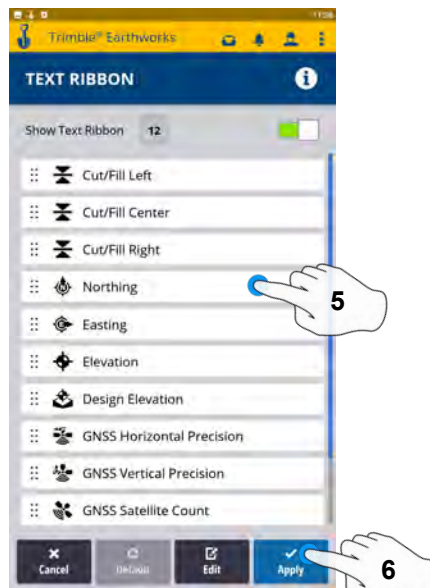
11:26

Trimble® Earthworks

TEXT RIBBON

Show Text Ribbon 12

Cut/Fill Left

Cut/Fill Center

Cut/Fill Right

Northing

Easting

Elevation

Design Elevation

GNSS Horizontal Precision

GNSS Vertical Precision

GNSS Satellite Count

5

Cancel

Unload

Edit

Apply

6